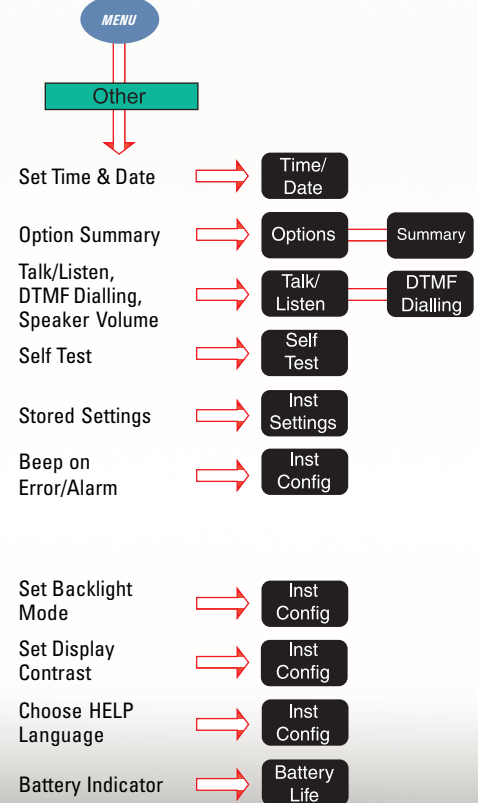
MENU

Other

Set Time & Date

Time/ Date

Option Summary

Options

Summary

Talk/Listen, DTMF Dialling, Speaker Volume

Talk/ Listen

DTMF Dialling

Self Test

Self Test

Stored Settings

Inst Settings

Beep on Error/Alarm

Inst Config

Set Backlight Mode

Inst Config

Set Display Contrast

Inst Config

Choose HELP Language

Inst Config

Battery Indicator

Battery Life